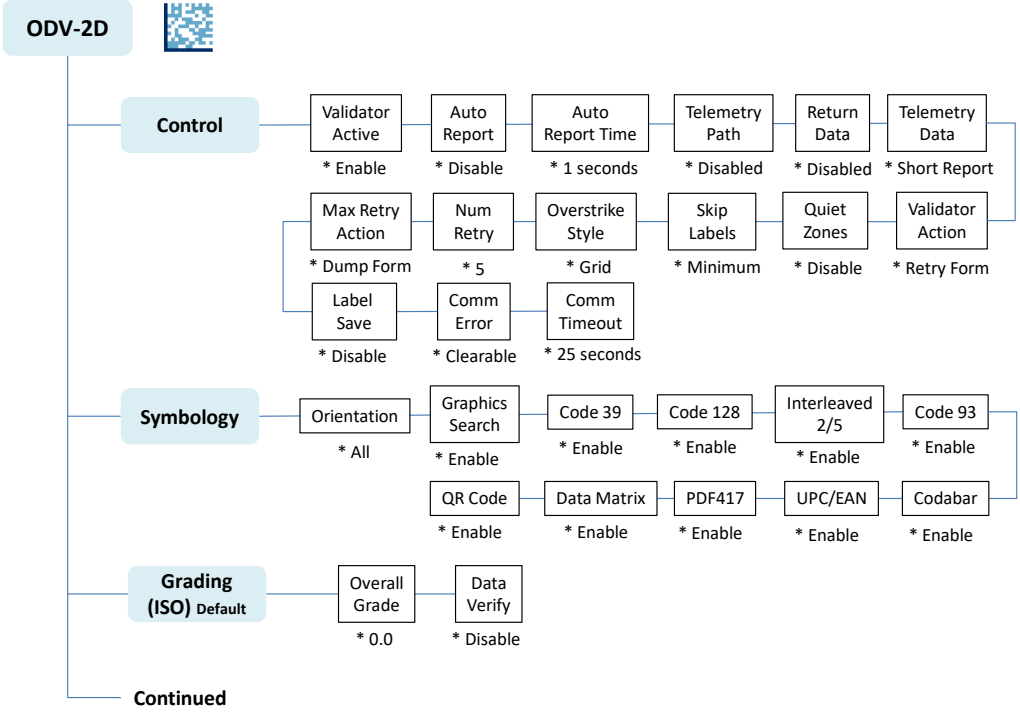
ODV-2D

Control

Validator Active
* Enable

Auto Report
* Disable

Auto Report Time
* 1 seconds

Telemetry Path
* Disabled

Return Data
* Disabled

Telemetry Data
* Short Report

Validator Action
* Retry Form

Quiet Zones
* Disable

Skip Labels
* Minimum

Overstrike Style
* Grid

Num Retry
* 5

Max Retry Action
* Dump Form

Label Save
* Disable

Comm Error
* Clearable

Comm Timeout
* 25 seconds

Symbology

Orientation
* All

Graphics Search
* Enable

Code 39
* Enable

Code 128
* Enable

Interleaved 2/5
* Enable

Code 93
* Enable

Codabar
* Enable

UPC/EAN
* Enable

PDF417
* Enable

Data Matrix
* Enable

QR Code
* Enable

Grading (ISO) Default

Overall Grade
* 0.0

Data Verify
* Disable

Continued